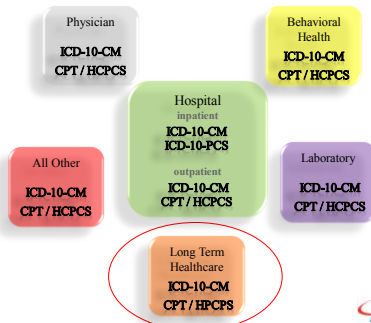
Physician

ICD-10-CM
CPT / HCPCS

Behavioral Health

ICD-10-CM
CPT / HCPCS

Hospital
inpatient
ICD-10-CM
ICD-10-PCS

outpatient
ICD-10-CM
CPT / HCPCS

All Other

ICD-10-CM
CPT / HCPCS

Laboratory

ICD-10-CM
CPT / HCPCS

Long Term Healthcare

ICD-10-CM
CPT / HPCPS